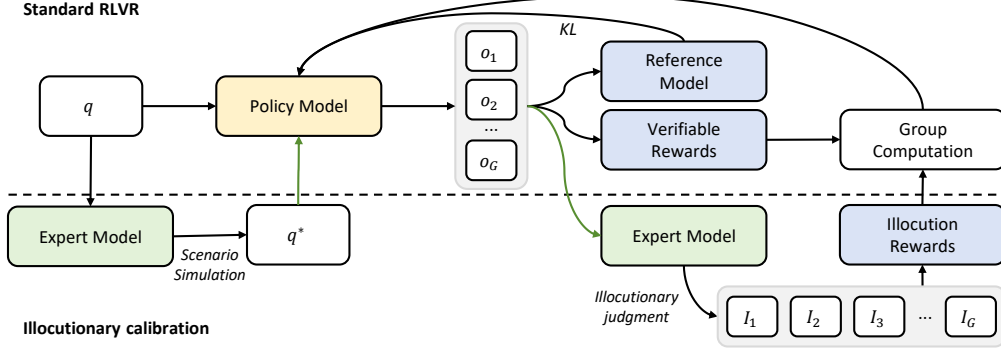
Standard RLVR

KL

$q$

Policy Model

$o_1$

$o_2$

...

$o_G$

Reference Model

Verifiable Rewards

Group Computation

Expert Model

Scenario Simulation

$q^*$

Expert Model

Illocution Rewards

Illocutionary judgment

$I_1$

$I_2$

$I_3$

...

$I_G$

Illocutionary calibration